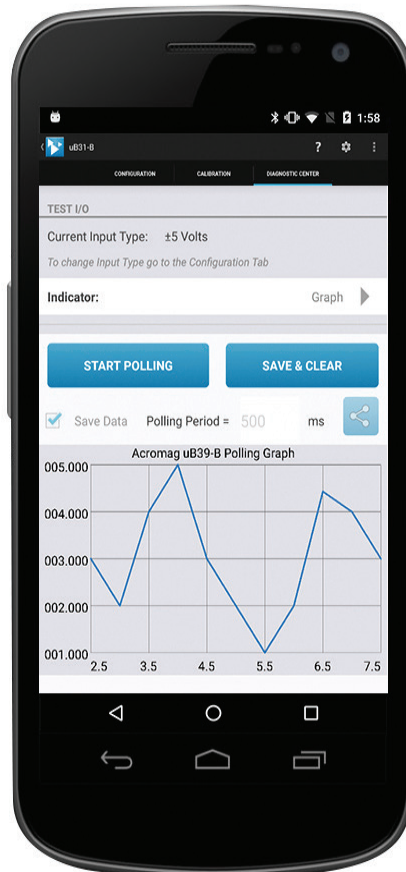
1:58

uB31-B

?

CONFIGURATION

CALIBRATION

DIAGNOSTIC CENTER

TEST I/O

Current Input Type: ±5 Volts

To change Input Type go to the Configuration Tab

Indicator:

Graph

START POLLING

SAVE & CLEAR

Save Data

Polling Period =

500

ms

Acromag uB39-B Polling Graph

005.000

004.000

003.000

002.000

001.000

2.5

3.5

4.5

5.5

6.5

7.5